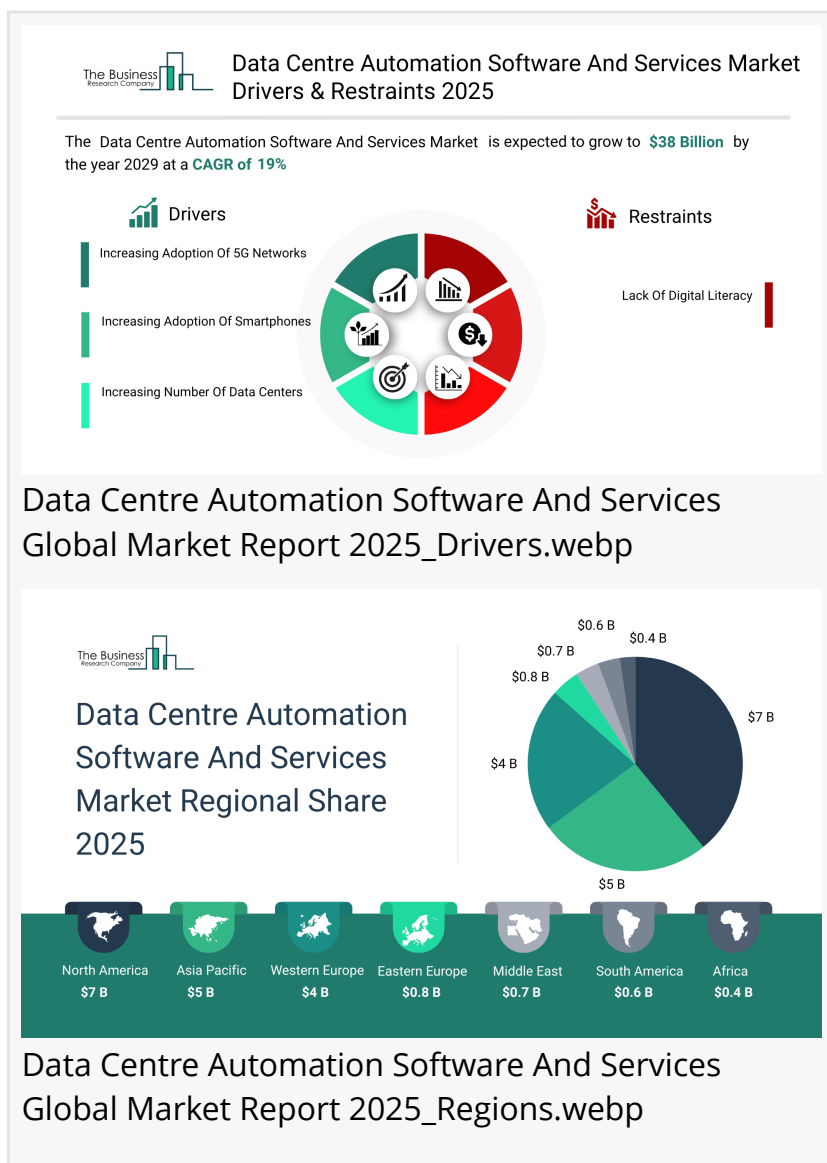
The Business Research Company

Data Centre Automation Software And Services Market Drivers & Restraints 2025

The Data Centre Automation Software And Services Market is expected to grow to **$38 Billion** by the year 2029 at a **CAGR of 19%**

Drivers

Increasing Adoption Of 5G Networks

Increasing Adoption Of Smartphones

Increasing Number Of Data Centers

Restraints

Lack Of Digital Literacy

Data Centre Automation Software And Services Global Market Report 2025_Drivers.webp

The Business Research Company

Data Centre Automation Software And Services Market Regional Share 2025

$0.6 B
$0.4 B
$0.7 B
$0.8 B
$7 B
$4 B
$5 B

North America $7 B
Asia Pacific $5 B
Western Europe $4 B
Eastern Europe $0.8 B
Middle East $0.7 B
South America $0.6 B
Africa $0.4 B

Data Centre Automation Software And Services Global Market Report 2025_Regions.webp